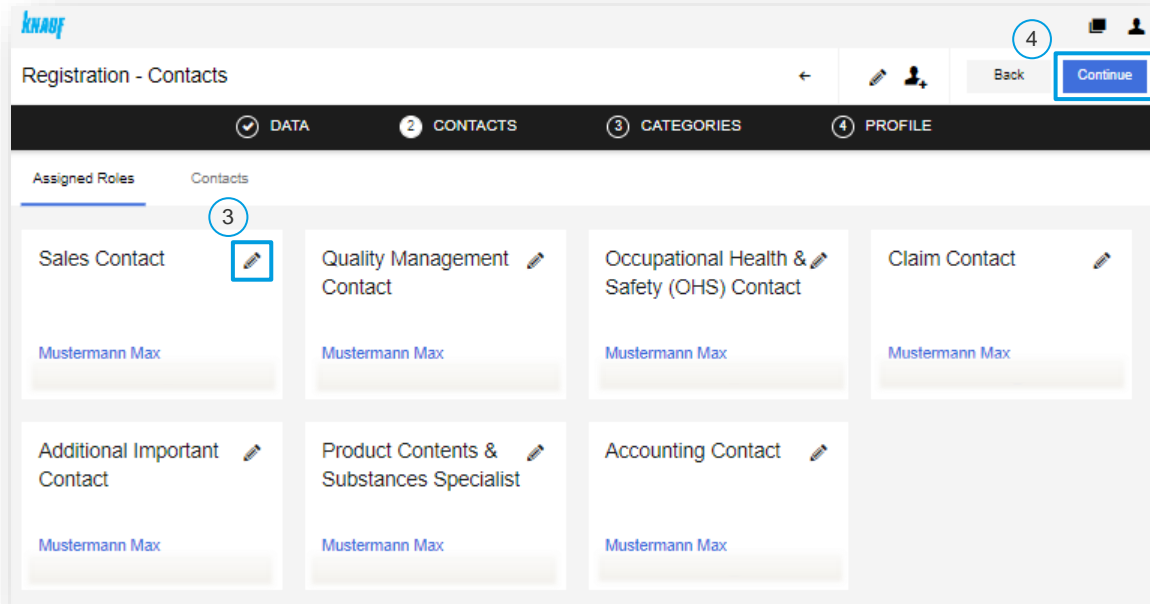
KNAUF

4

Registration - Contacts

Back

Continue

DATA

2 CONTACTS

3 CATEGORIES

4 PROFILE

Assigned Roles

Contacts

3

Sales Contact

Mustermann Max

Quality Management Contact

Mustermann Max

Occupational Health & Safety (OHS) Contact

Mustermann Max

Claim Contact

Mustermann Max

Additional Important Contact

Mustermann Max

Product Contents & Substances Specialist

Mustermann Max

Accounting Contact

Mustermann Max